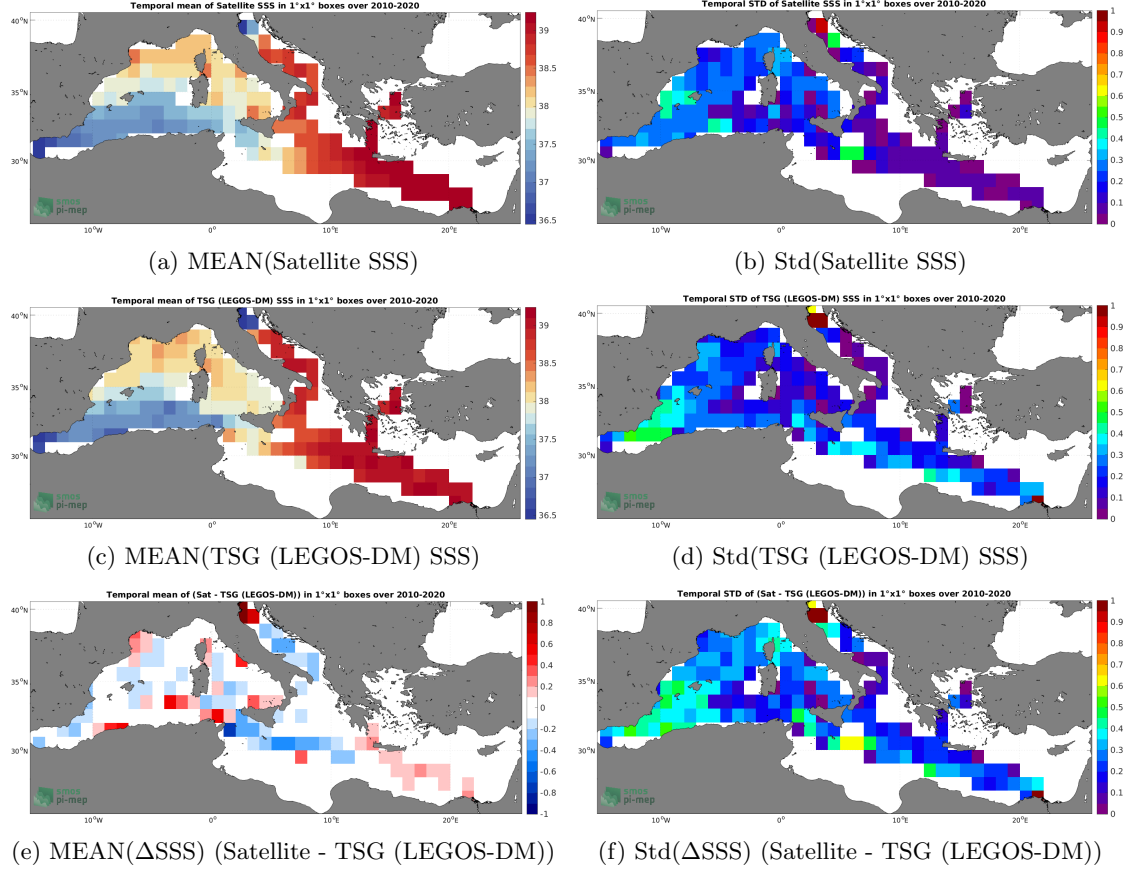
Temporal mean of Satellite SSS in 1°x1° boxes over 2010-2020

40°N
35°N
30°N
10°W
0°
10°E
20°E
39
38.5
38
37.5
37
36.5
smos
pi-mep

(a) MEAN(Satellite SSS)

Temporal STD of Satellite SSS in 1°x1° boxes over 2010-2020

40°N
35°N
30°N
10°W
0°
10°E
20°E
1
0.9
0.8
0.7
0.6
0.5
0.4
0.3
0.2
0.1
0
smos
pi-mep

(b) Std(Satellite SSS)

Temporal mean of TSG (LEGOS-DM) SSS in 1°x1° boxes over 2010-2020

40°N
35°N
30°N
10°W
0°
10°E
20°E
39
38.5
38
37.5
37
36.5
smos
pi-mep

(c) MEAN(TSG (LEGOS-DM) SSS)

Temporal STD of TSG (LEGOS-DM) SSS in 1°x1° boxes over 2010-2020

40°N
35°N
30°N
10°W
0°
10°E
20°E
1
0.9
0.8
0.7
0.6
0.5
0.4
0.3
0.2
0.1
0
smos
pi-mep

(d) Std(TSG (LEGOS-DM) SSS)

Temporal mean of (Sat - TSG (LEGOS-DM)) in 1°x1° boxes over 2010-2020

40°N
35°N
30°N
10°W
0°
10°E
20°E
1
0.8
0.6
0.4
0.2
0
-0.2
-0.4
-0.6
-0.8
-1
smos
pi-mep

(e) MEAN(ΔSSS) (Satellite - TSG (LEGOS-DM))

Temporal STD of (Sat - TSG (LEGOS-DM)) in 1°x1° boxes over 2010-2020

40°N
35°N
30°N
10°W
0°
10°E
20°E
1
0.9
0.8
0.7
0.6
0.5
0.4
0.3
0.2
0.1
0
smos
pi-mep

(f) Std(ΔSSS) (Satellite - TSG (LEGOS-DM))